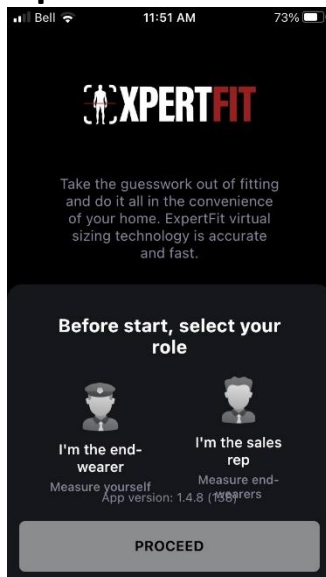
Bell 11:51 AM 73%

XPERTFIT

Take the guesswork out of fitting and do it all in the convenience of your home. ExpertFit virtual sizing technology is accurate and fast.

Before start, select your role

I'm the end-wearer
Measure yourself

I'm the sales rep
Measure end-wearers

App version: 1.4.8 (138)

PROCEED